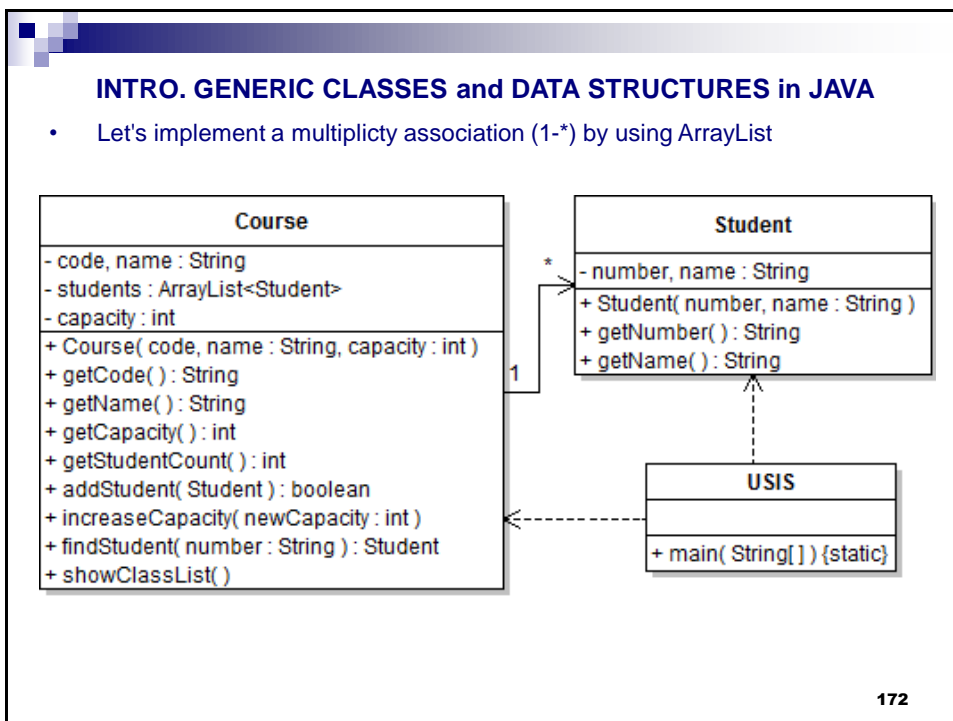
INTRO. GENERIC CLASSES and DATA STRUCTURES in JAVA

• Let's implement a multiplicty association (1-*) by using ArrayList

Course

- code, name : String
- students : ArrayList<Student>
- capacity : int

+ Course( code, name : String, capacity : int )
+ getCode( ) : String
+ getName( ) : String
+ getCapacity( ) : int
+ getStudentCount( ) : int
+ addStudent( Student ) : boolean
+ increaseCapacity( newCapacity : int )
+ findStudent( number : String ) : Student
+ showClassList( )

1

*

Student

- number, name : String

+ Student( number, name : String )
+ getNumber( ) : String
+ getName( ) : String

USIS

+ main( String[ ] ) {static}

172